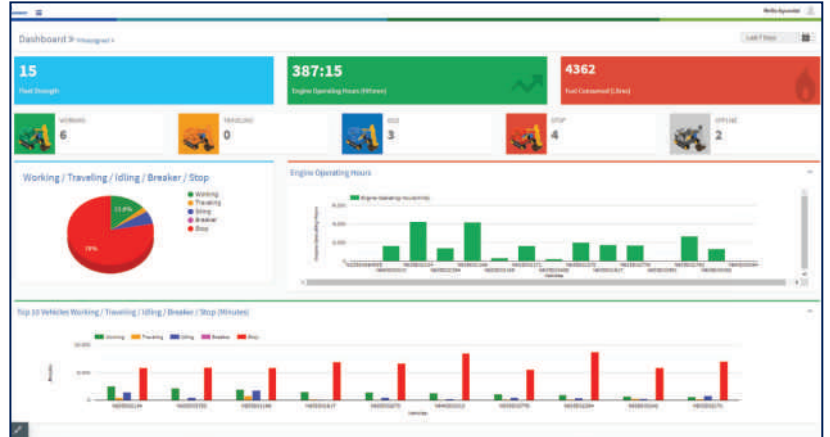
Dashboard » Hindi/Kannada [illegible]

Last 7 Days

15
Fleet Strength

387:15
Engine Operating Hours (HH:mm)

4362
Fuel Consumed (Litres)

WORKING
6

TRAVELING
0

IDLE
3

STOP
4

OFFLINE
2

Working / Traveling / Idling / Breaker / Stop

Working
Traveling
Idling
Breaker
Stop

11.8%
70%

Engine Operating Hours

Engine Operating Hours (HH:mm)

Top 10 Vehicles Working / Traveling / Idling / Breaker / Stop (Minutes)

Working
Traveling
Idling
Breaker
Stop

10,000
5,000
0

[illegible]